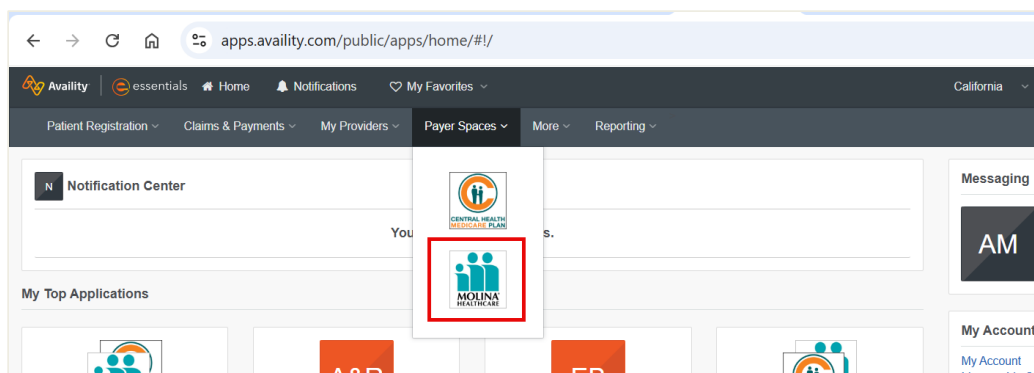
apps.availity.com/public/apps/home/#!/

Availity | essentials Home Notifications My Favorites California

Patient Registration Claims & Payments My Providers Payer Spaces More Reporting

N Notification Center

You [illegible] s.

CENTRAL HEALTH MEDICARE PLAN

MOLINA HEALTHCARE

Messaging

AM

My Top Applications

A&P

EP

My Account

My Account